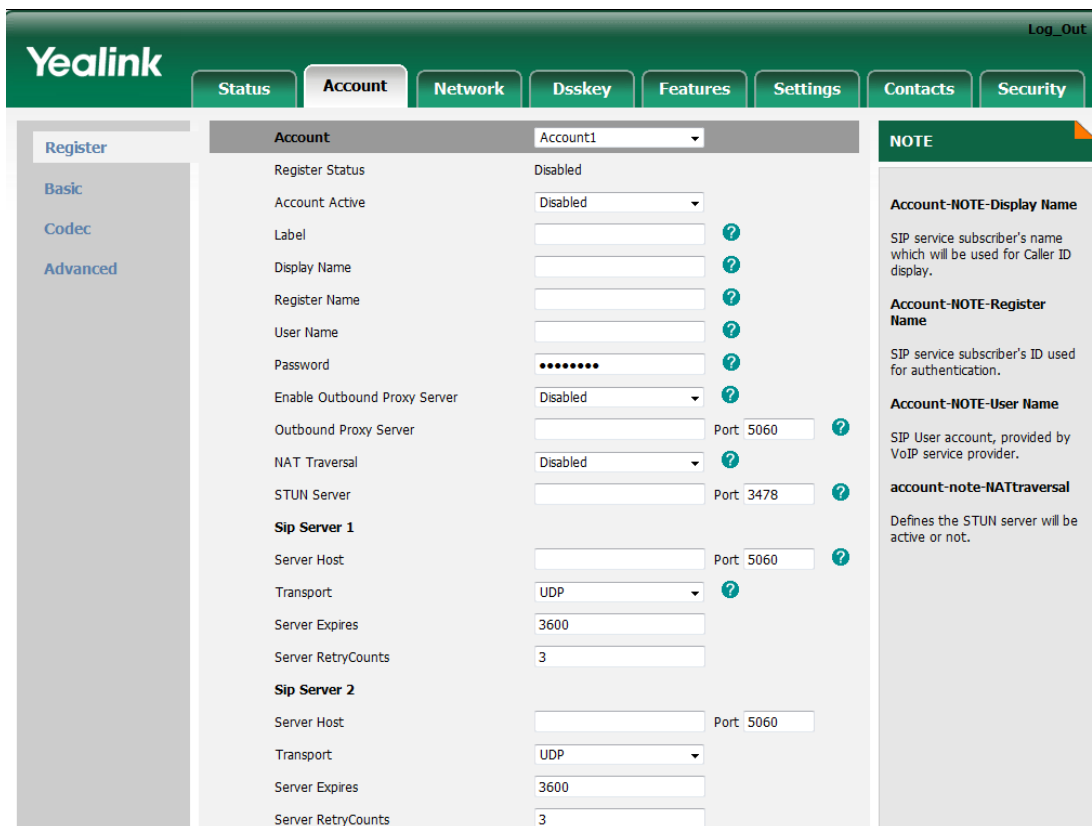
Log_Out

Yealink

Status Account Network Dsskey Features Settings Contacts Security

Register
Basic
Codec
Advanced

| | |
|---|---|
| Account | Account1 |
| Register Status | Disabled |
| Account Active | Disabled |
| Label | |
| Display Name | |
| Register Name | |
| User Name | |
| Password | •••••••• |
| Enable Outbound Proxy Server | Disabled |
| Outbound Proxy Server | Port 5060 |
| NAT Traversal | Disabled |
| STUN Server | Port 3478 |
| Sip Server 1 | |
| Server Host | Port 5060 |
| Transport | UDP |
| Server Expires | 3600 |
| Server RetryCounts | 3 |
| Sip Server 2 | |
| Server Host | Port 5060 |
| Transport | UDP |
| Server Expires | 3600 |
| Server RetryCounts | 3 |

NOTE

Account-NOTE-Display Name

SIP service subscriber's name which will be used for Caller ID display.

Account-NOTE-Register Name

SIP service subscriber's ID used for authentication.

Account-NOTE-User Name

SIP User account, provided by VoIP service provider.

account-note-NATtraversal

Defines the STUN server will be active or not.